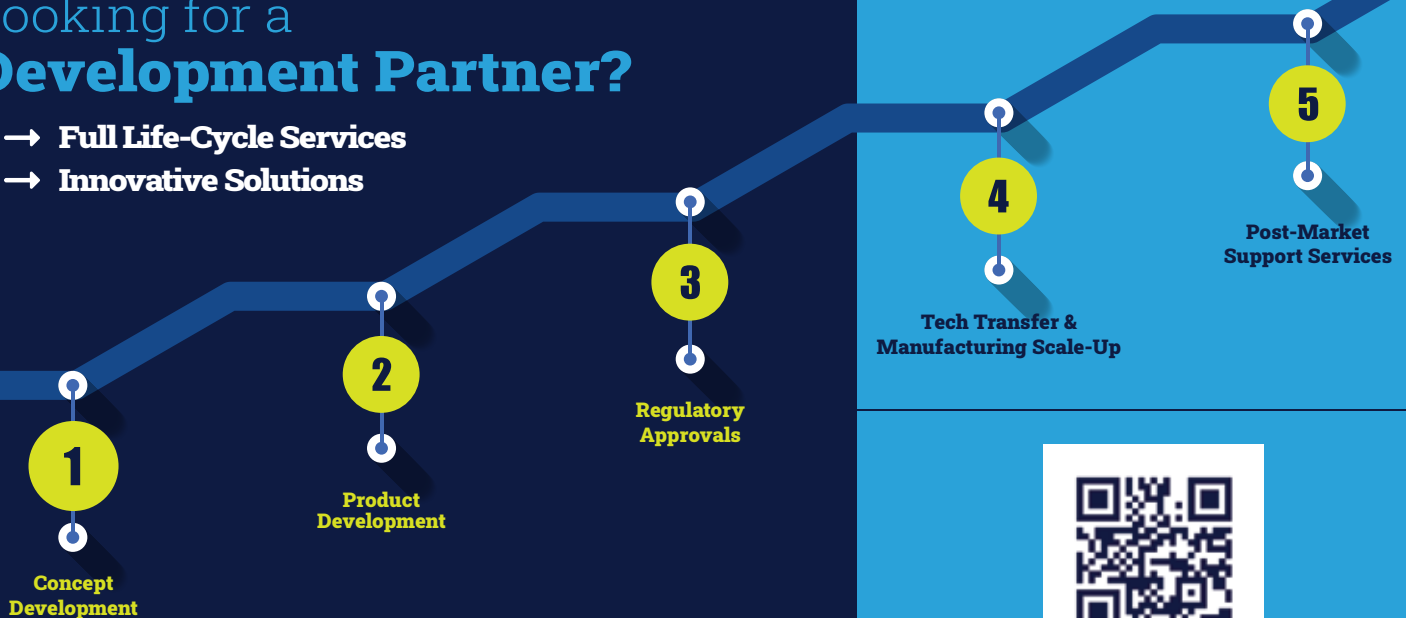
ooking for a
Development Partner?

→ Full Life-Cycle Services
→ Innovative Solutions

1
Concept Development

2
Product Development

3
Regulatory Approvals

4
Tech Transfer & Manufacturing Scale-Up

5
Post-Market Support Services